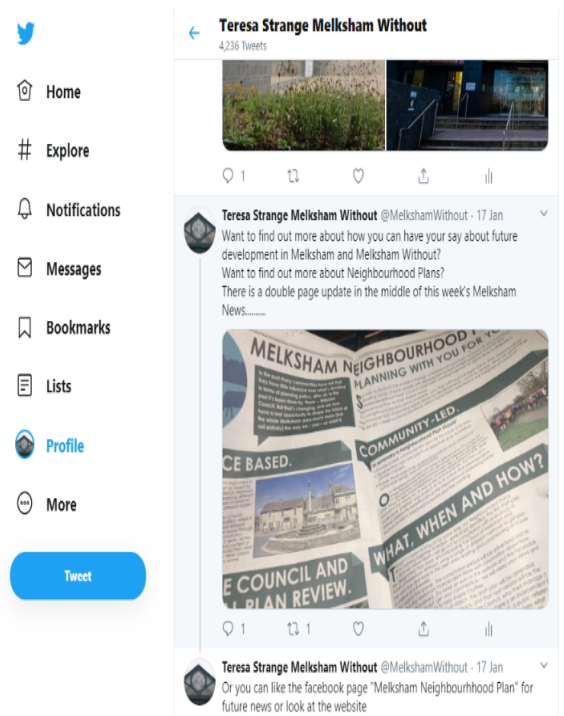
Home

Explore

Notifications

Messages

Bookmarks

Lists

Profile

More

Tweet

Teresa Strange Melksham Without
4,236 Tweets

1

Teresa Strange Melksham Without @MelkshamWithout · 17 Jan
Want to find out more about how you can have your say about future development in Melksham and Melksham Without?
Want to find out more about Neighbourhood Plans?
There is a double page update in the middle of this week's Melksham News.........

MELKSHAM NEIGHBOURHOOD
PLANNING WITH YOU FOR YOU
COMMUNITY-LED.
CE BASED.
WHAT, WHEN AND HOW?
E COUNCIL AND
PLAN REVIEW.

1
1

Teresa Strange Melksham Without @MelkshamWithout · 17 Jan
Or you can like the facebook page "Melksham Neighbourhood Plan" for future news or look at the website